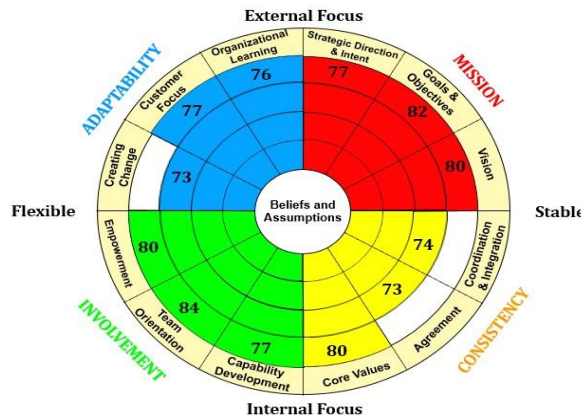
External Focus

ADAPTABILITY

Organizational Learning

76

Customer Focus

77

Creating Change

73

MISSION

Strategic Direction & Intent

77

Goals & Objectives

82

Vision

80

Flexible

Beliefs and Assumptions

Stable

Empowerment

80

Team Orientation

84

Capability Development

77

INVOLVEMENT

Coordination & Integration

74

Agreement

73

Core Values

80

CONSISTENCY

Internal Focus